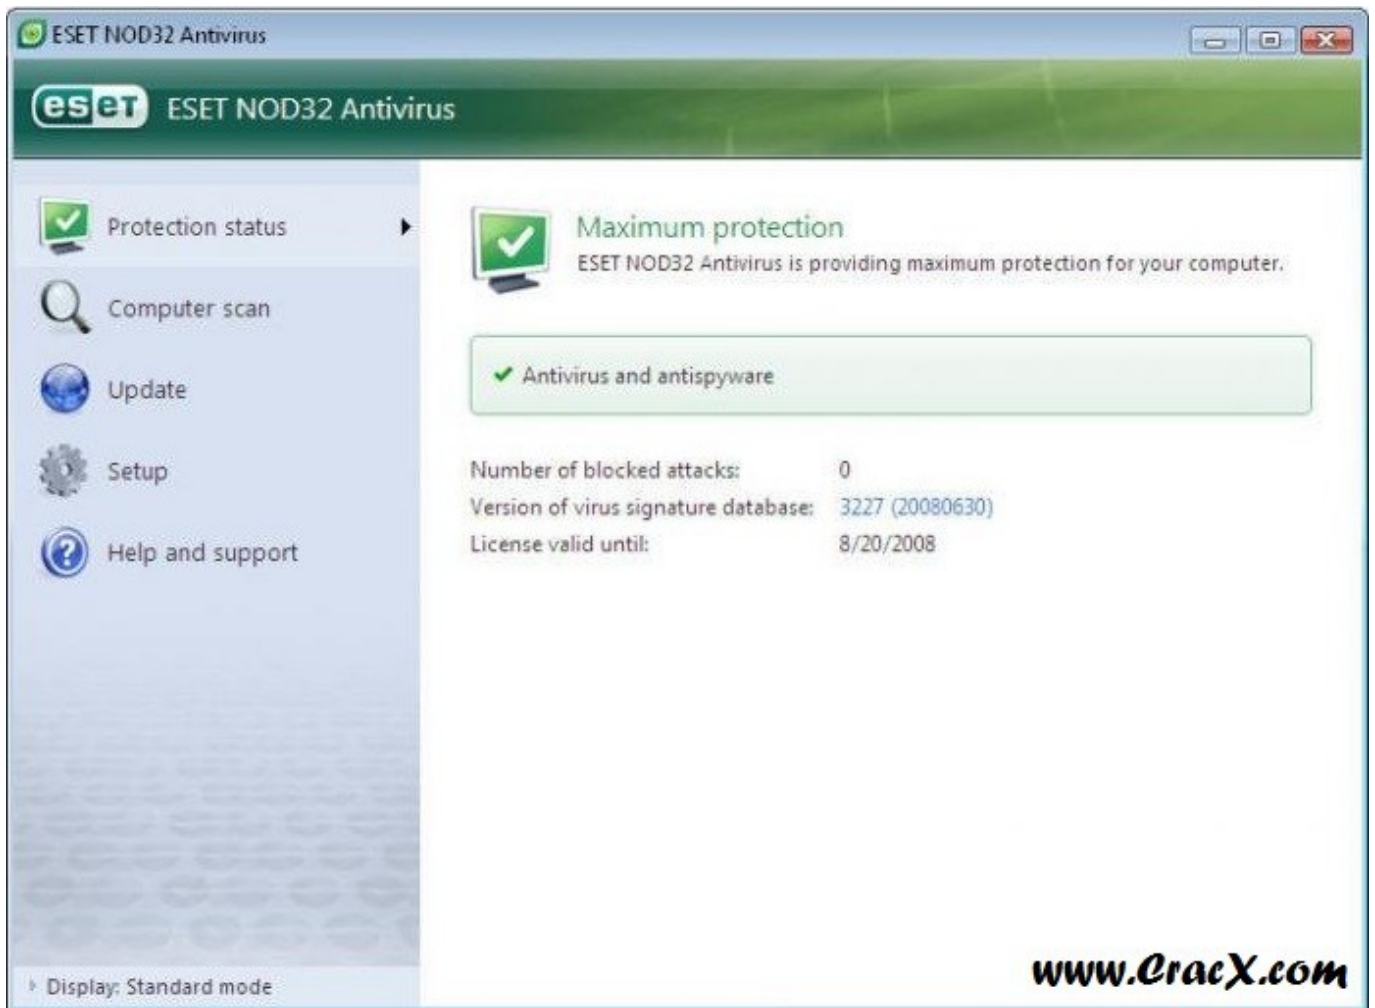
ESET NOD32 Antivirus

eset ESET NOD32 Antivirus

Protection status

Computer scan

Update

Setup

Help and support

Maximum protection

ESET NOD32 Antivirus is providing maximum protection for your computer.

✔ Antivirus and antispyware

| | |
|---|---|
| Number of blocked attacks: | 0 |
| Version of virus signature database: | 3227 (20080630) |
| License valid until: | 8/20/2008 |

Display: Standard mode

www.CracX.com